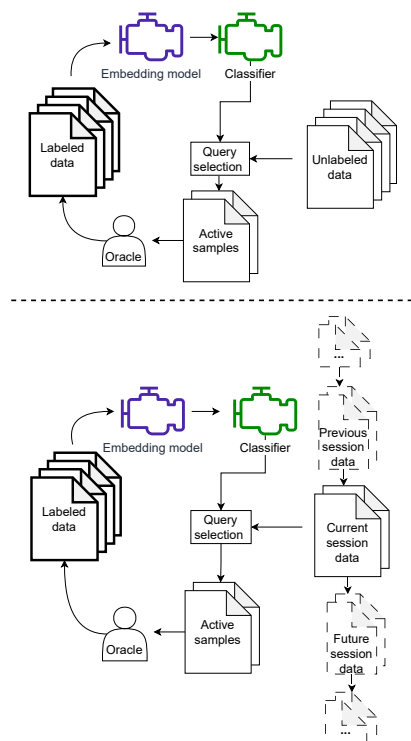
Embedding model

Classifier

Labeled data

Query selection

Unlabeled data

Active samples

Oracle

...

Previous session data

Embedding model

Classifier

Labeled data

Query selection

Current session data

Active samples

Oracle

Future session data

...